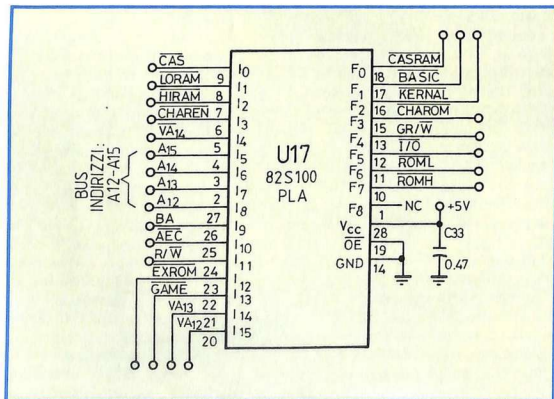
$\overline{CAS}$
$\overline{LORAM}$ 9 $I_0$
$\overline{HIRAM}$ 8 $I_1$
$\overline{CHAREN}$ 7 $I_2$
$\overline{VA_{14}}$ 6 $I_3$
$A_{15}$ 5 $I_4$
$A_{14}$ 4 $I_5$
$A_{13}$ 3 $I_6$
$A_{12}$ 2 $I_7$
BA 27 $I_8$
$\overline{AEC}$ 26 $I_9$
$R/\overline{W}$ 25 $I_{10}$
$\overline{EXROM}$ 24 $I_{11}$
$\overline{GAME}$ 23 $I_{12}$
$VA_{13}$ 22 $I_{13}$
$VA_{12}$ 21 $I_{14}$
20 $I_{15}$

BUS INDIRIZZI: A12-A15

U17
82S100
PLA

$F_0$ 18 $\overline{CASRAM}$
$F_1$ 17 $\overline{BASIC}$
$F_2$ 16 $\overline{KERNAL}$
$F_3$ 15 $\overline{CHAROM}$
$F_4$ 13 $GR/\overline{W}$
$F_5$ 12 $\overline{I/O}$
$F_6$ 11 $\overline{ROML}$
$F_7$ $\overline{ROMH}$
$F_8$ 10 — NC
1
$V_{cc}$ 28
$\overline{OE}$ 19
GND 14
+5V
C33
0.47